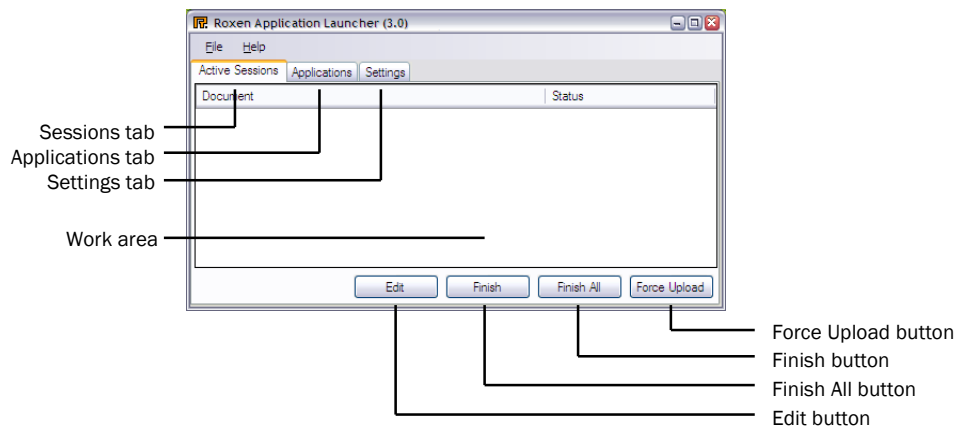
Roxen Application Launcher (3.0)

File Help

Active Sessions | Applications | Settings

Document | Status

Sessions tab
Applications tab
Settings tab

Work area

Edit | Finish | Finish All | Force Upload

Force Upload button
Finish button
Finish All button
Edit button